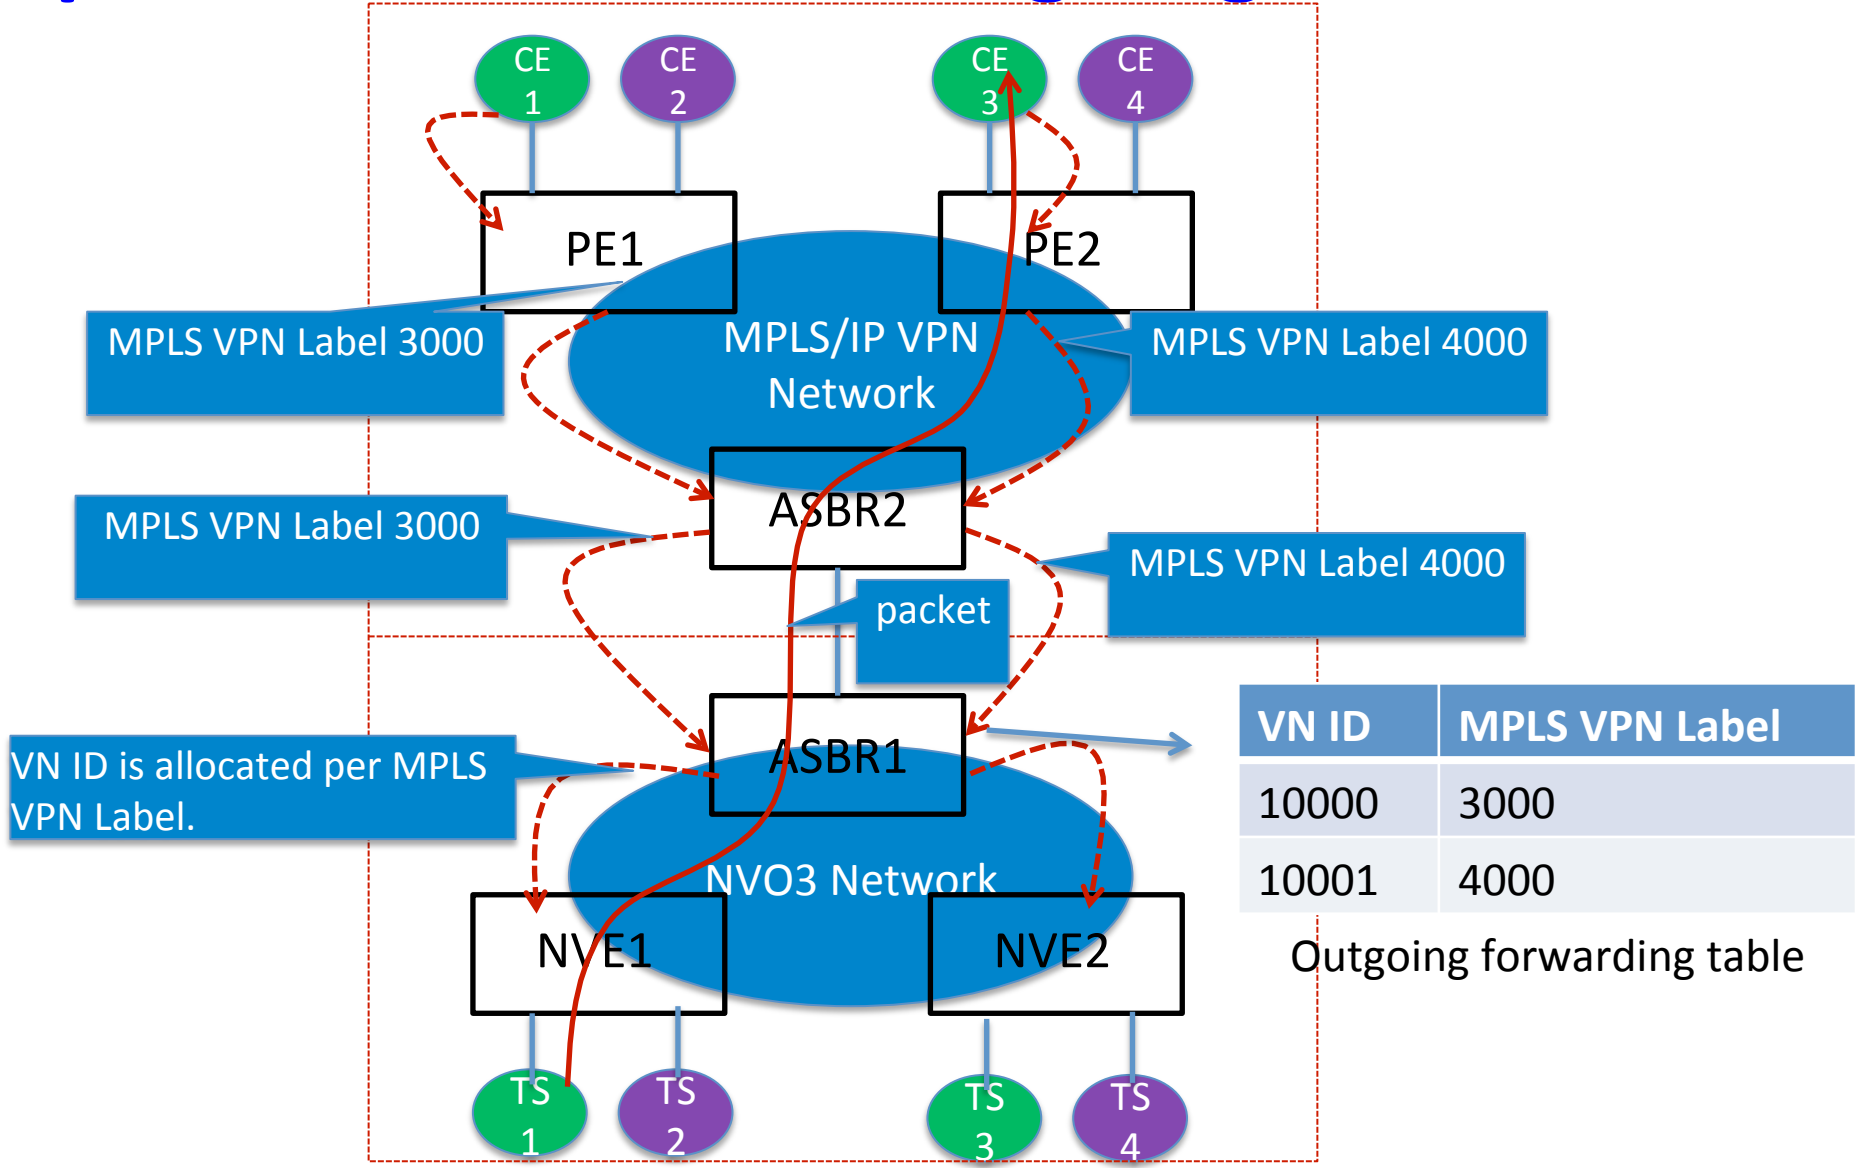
CE 1
CE 2
CE 3
CE 4

PE1
PE2

MPLS VPN Label 3000
MPLS/IP VPN Network
MPLS VPN Label 4000

ASBR2
MPLS VPN Label 3000
MPLS VPN Label 4000
packet

ASBR1
VN ID is allocated per MPLS VPN Label.

| VN ID | MPLS VPN Label |
|---|---|
| 10000 | 3000 |
| 10001 | 4000 |

Outgoing forwarding table

NVO3 Network
NVE1
NVE2

TS 1
TS 2
TS 3
TS 4